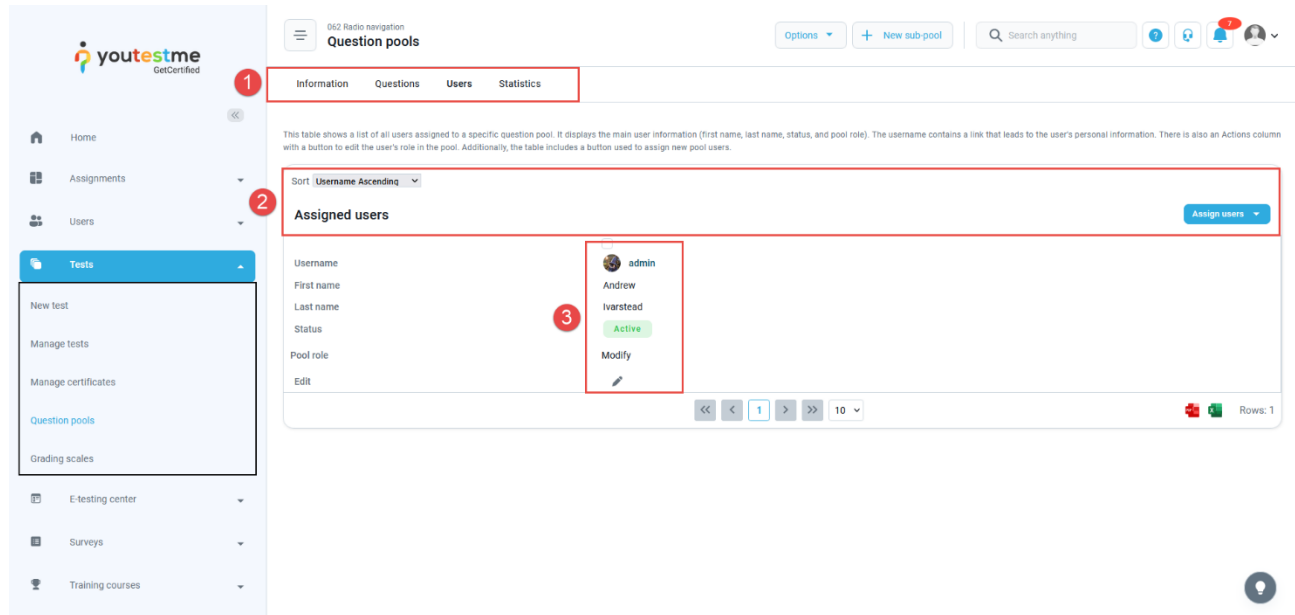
youtestme
GetCertified

Home
Assignments
Users
Tests
New test
Manage tests
Manage certificates
Question pools
Grading scales
E-testing center
Surveys
Training courses

062 Radio navigation
Question pools

Options
New sub-pool
Search anything
7

1
Information Questions Users Statistics

This table shows a list of all users assigned to a specific question pool. It displays the main user information (first name, last name, status, and pool role). The username contains a link that leads to the user's personal information. There is also an Actions column with a button to edit the user's role in the pool. Additionally, the table includes a button used to assign new pool users.

2
Sort Username Ascending

Assigned users

Assign users

| | |
|---|---|
| Username | admin |
| First name | Andrew |
| Last name | Ivarstead |
| Status | Active |
| Pool role | Modify |
| Edit | |

3

1
10
Rows: 1